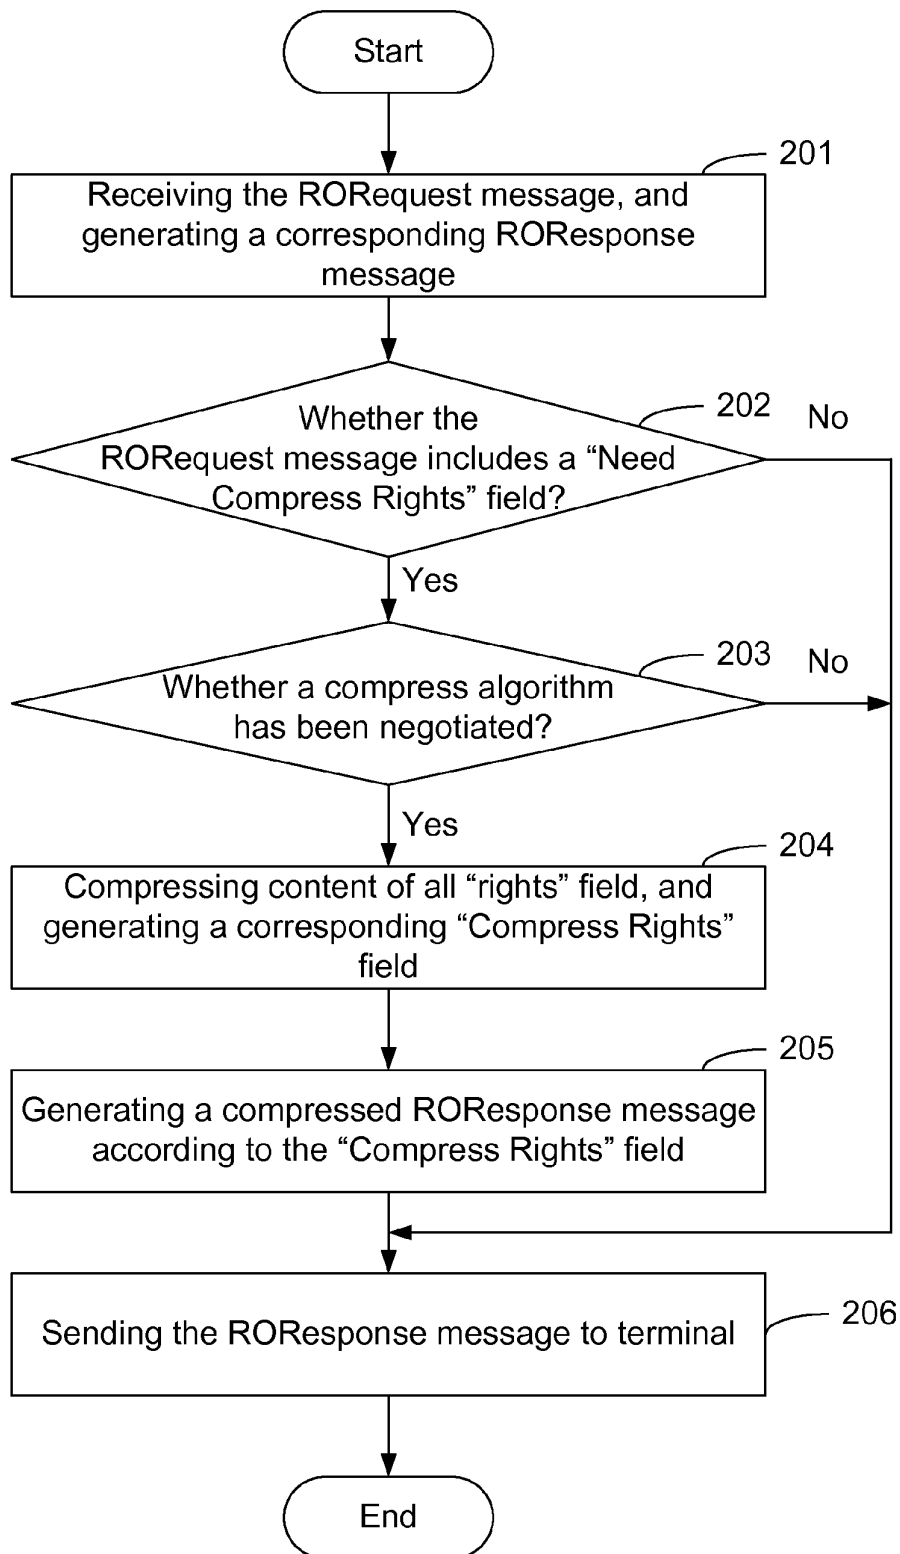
Start

201

Receiving the RORequest message, and generating a corresponding ROResponse message

202

No

Whether the RORequest message includes a “Need Compress Rights” field?

Yes

203

No

Whether a compress algorithm has been negotiated?

Yes

204

Compressing content of all “rights” field, and generating a corresponding “Compress Rights” field

205

Generating a compressed ROResponse message according to the “Compress Rights” field

206

Sending the ROResponse message to terminal

End